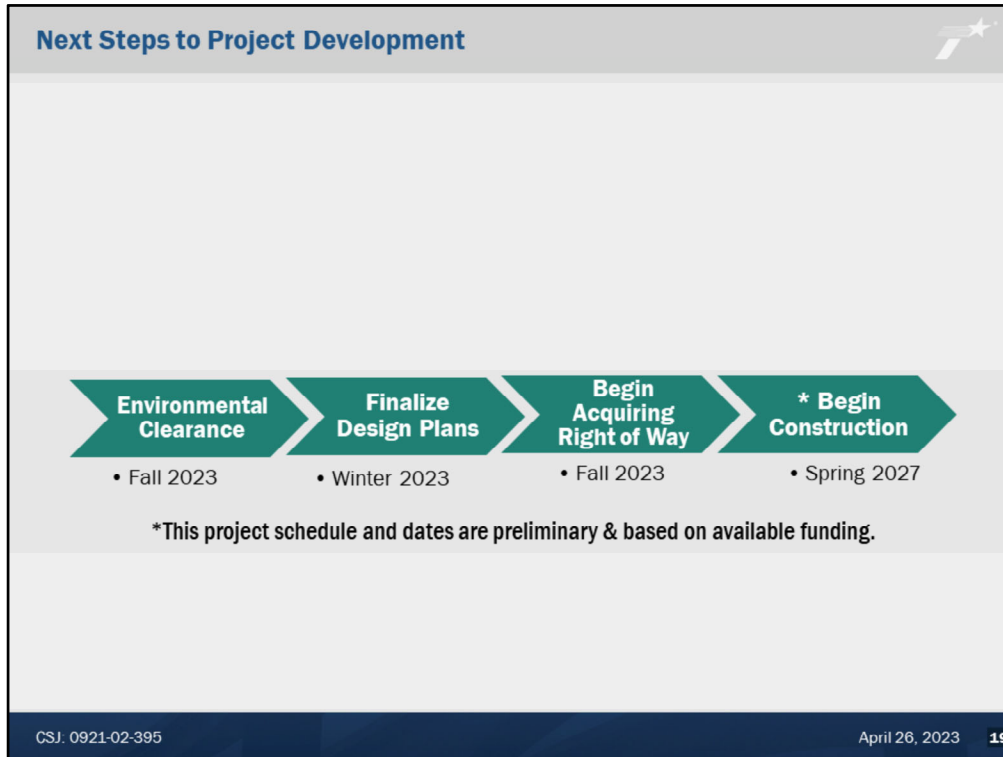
Next Steps to Project Development

Environmental Clearance
• Fall 2023

Finalize Design Plans
• Winter 2023

Begin Acquiring Right of Way
• Fall 2023

* Begin Construction
• Spring 2027

*This project schedule and dates are preliminary & based on available funding.

CSJ: 0921-02-395

April 26, 2023

19